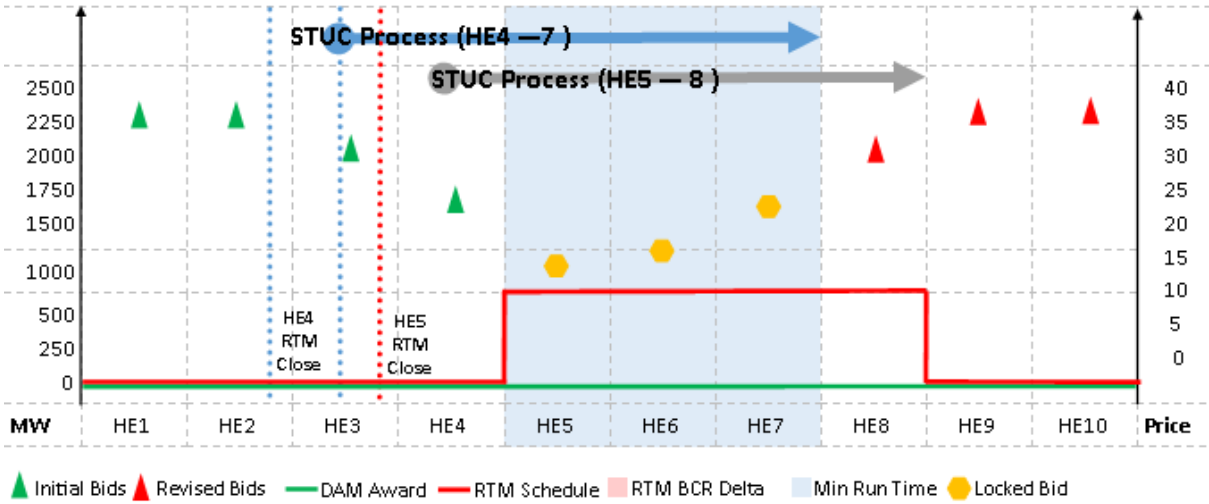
STUC Process (HE4 —7 )

STUC Process (HE5 — 8 )

2500
2250
2000
1750
1500
1000
500
250
0
MW

40
35
30
25
20
15
10
5
0
Price

HE4 RTM Close

HE5 RTM Close

HE1 HE2 HE3 HE4 HE5 HE6 HE7 HE8 HE9 HE10

Initial Bids Revised Bids DAM Award RTM Schedule RTM BCR Delta Min Run Time Locked Bid